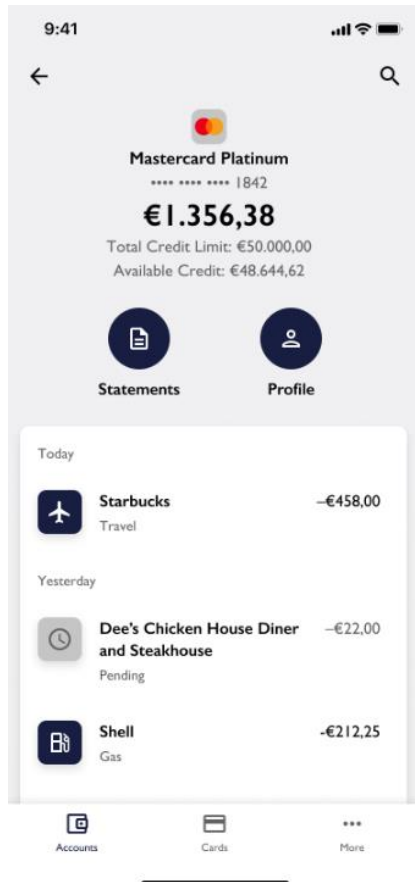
9:41

Mastercard Platinum
•••• •••• •••• 1842
€1.356,38
Total Credit Limit: €50.000,00
Available Credit: €48.644,62

Statements
Profile

Today

Starbucks
Travel
–€458,00

Yesterday

Dee's Chicken House Diner and Steakhouse
Pending
–€22,00

Shell
Gas
-€212,25

Accounts
Cards
More